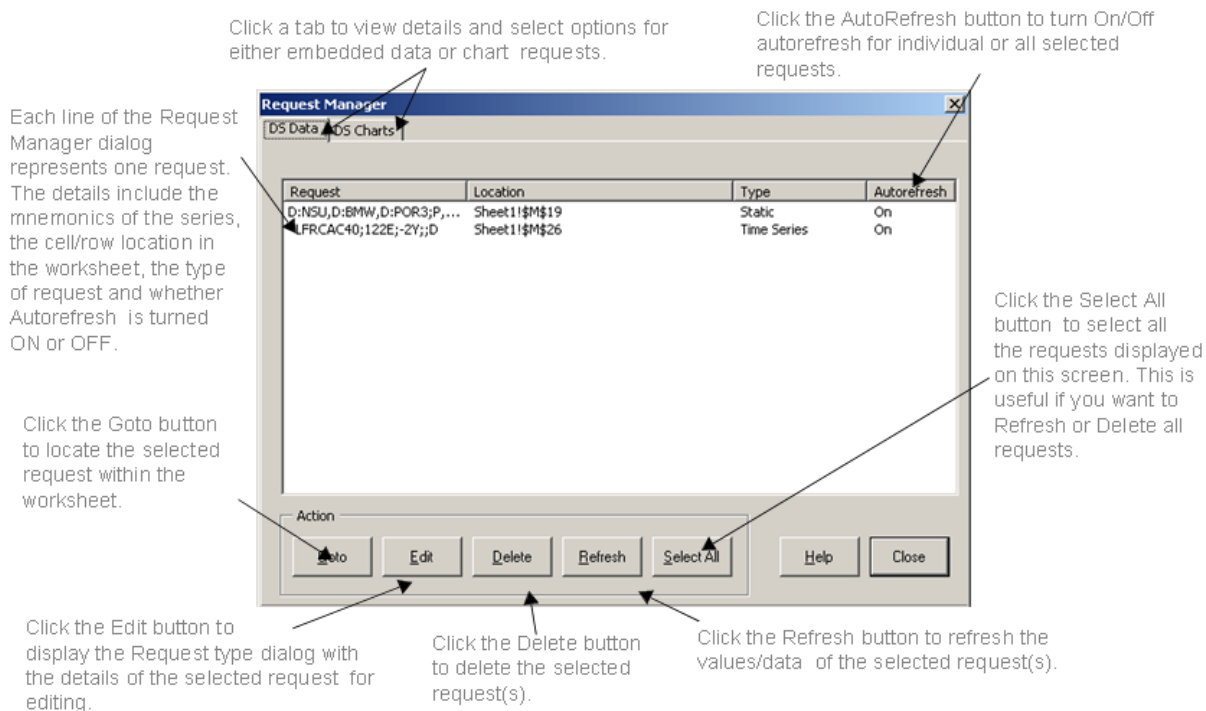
Click a tab to view details and select options for either embedded data or chart requests.

Click the AutoRefresh button to turn On/Off autorefresh for individual or all selected requests.

Each line of the Request Manager dialog represents one request. The details include the mnemonics of the series, the cell/row location in the worksheet, the type of request and whether Autorefresh is turned ON or OFF.

Request Manager

DS Data | DS Charts

| Request | Location | Type | Autorefresh |
|---|---|---|---|
| D:NSU,D:BMW,D:POR3;P,... | Sheet1!$M$19 | Static | On |
| LFRCAC40;122E;-2Y;;D | Sheet1!$M$26 | Time Series | On |

Click the Select All button to select all the requests displayed on this screen. This is useful if you want to Refresh or Delete all requests.

Click the Goto button to locate the selected request within the worksheet.

Action

Goto Edit Delete Refresh Select All Help Close

Click the Edit button to display the Request type dialog with the details of the selected request for editing.

Click the Delete button to delete the selected request(s).

Click the Refresh button to refresh the values/data of the selected request(s).